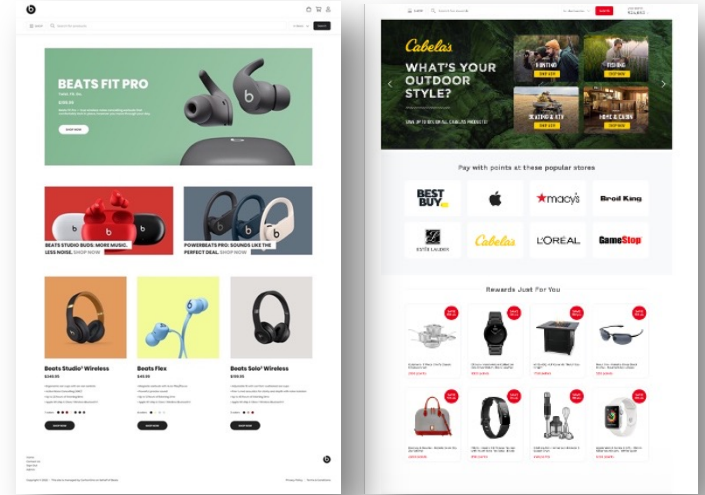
BEATS FIT PRO

SHOP NOW

BEATS STUDIO BUDS: MORE MUSIC. LESS NOISE. SHOP NOW

POWERBEATS PRO: SOUNDS LIKE THE PERFECT DEAL. SHOP NOW

Beats Studio³ Wireless

$349.99

SHOP NOW

Beats Flex

$49.99

SHOP NOW

Beats Solo³ Wireless

$199.99

SHOP NOW

Cabela's

WHAT'S YOUR OUTDOOR STYLE?

HUNTING
SHOP NOW

FISHING
SHOP NOW

CAMPING & ATV
SHOP NOW

HOME & CABIN
SHOP NOW

Pay with points at these popular stores

BEST BUY

macy's

Broil King

ESTĒE LAUDER

Cabela's

L'ORÉAL

GameStop

Rewards Just For You